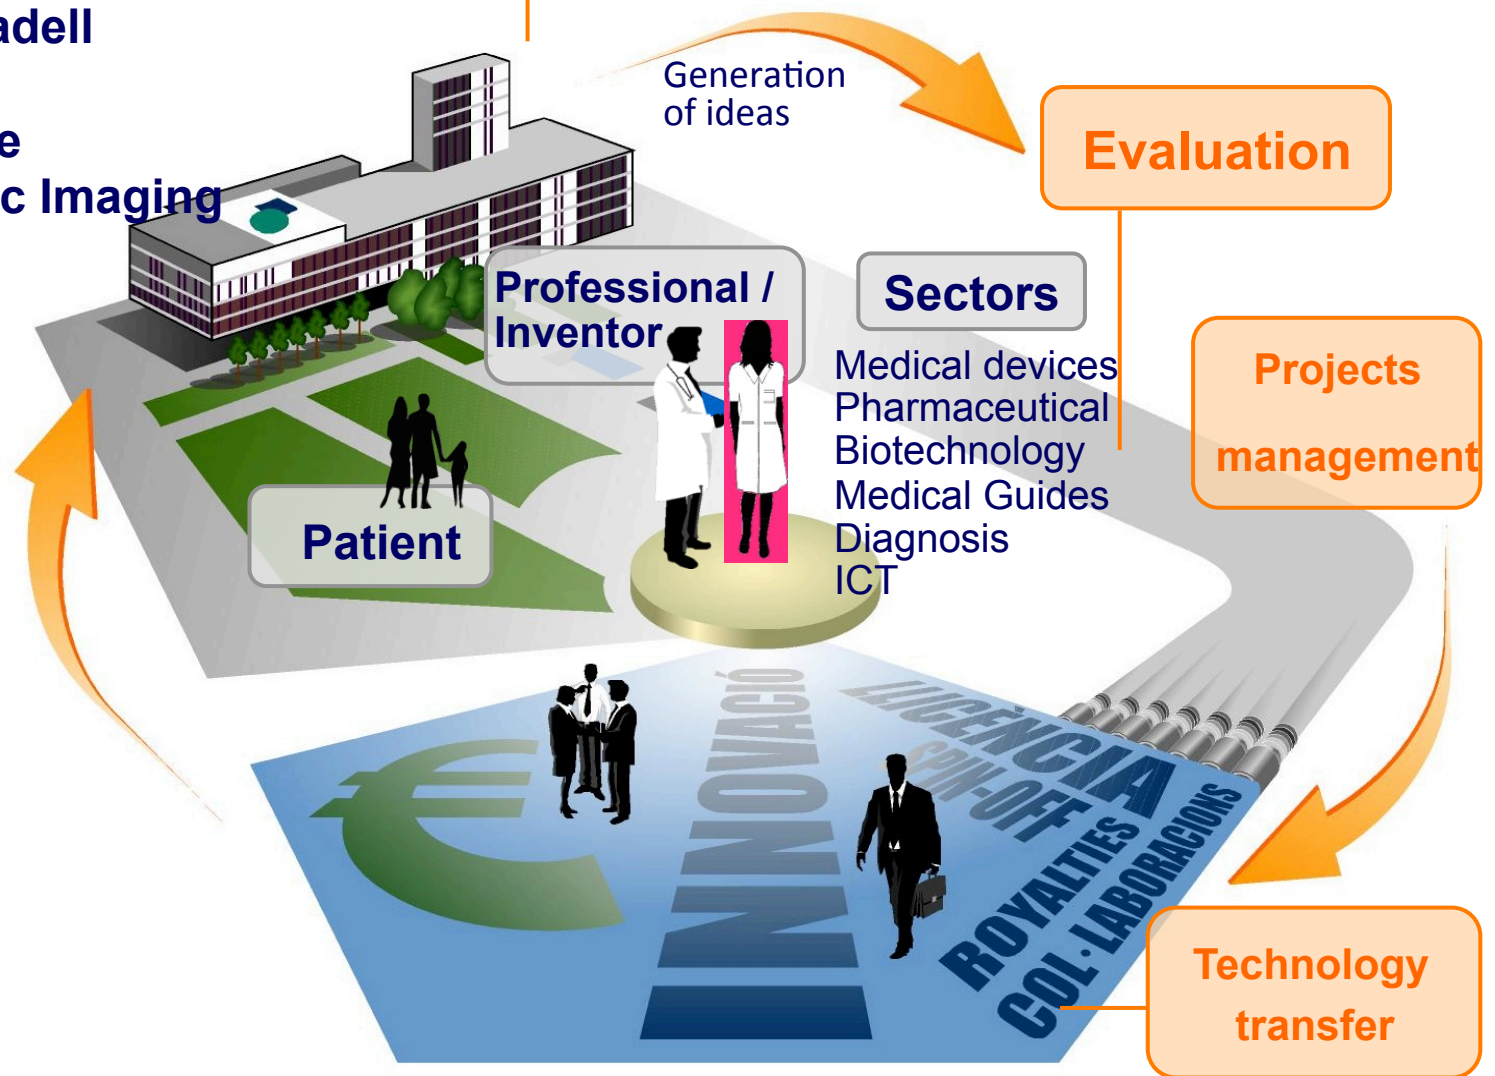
adell

e
c Imaging

Generation of ideas

Evaluation

Professional / Inventor

Sectors

Medical devices
Pharmaceutical
Biotechnology
Medical Guides
Diagnosis
ICT

Projects management

Patient

INNOVACIÓ

LLICÈNCIA

SPIN-OFF

ROYALTIES

COL·LABORACIONS

Technology transfer